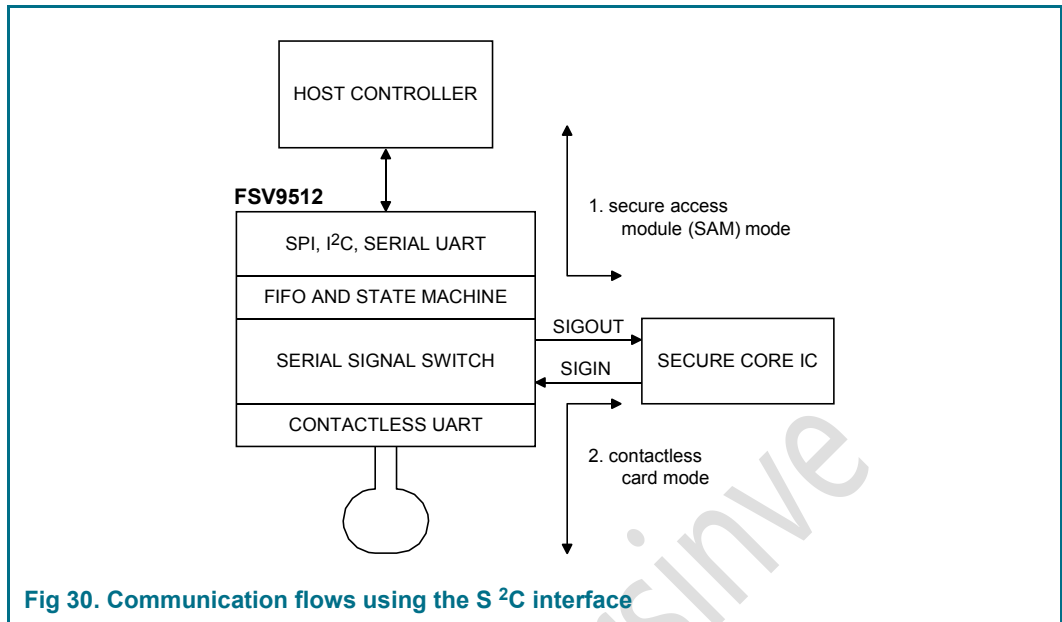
HOST CONTROLLER

FSV9512

SPI, I$^2$C, SERIAL UART

FIFO AND STATE MACHINE

SERIAL SIGNAL SWITCH

CONTACTLESS UART

1. secure access module (SAM) mode

SIGOUT

SIGIN

SECURE CORE IC

2. contactless card mode

Fig 30. Communication flows using the S $^2$C interface